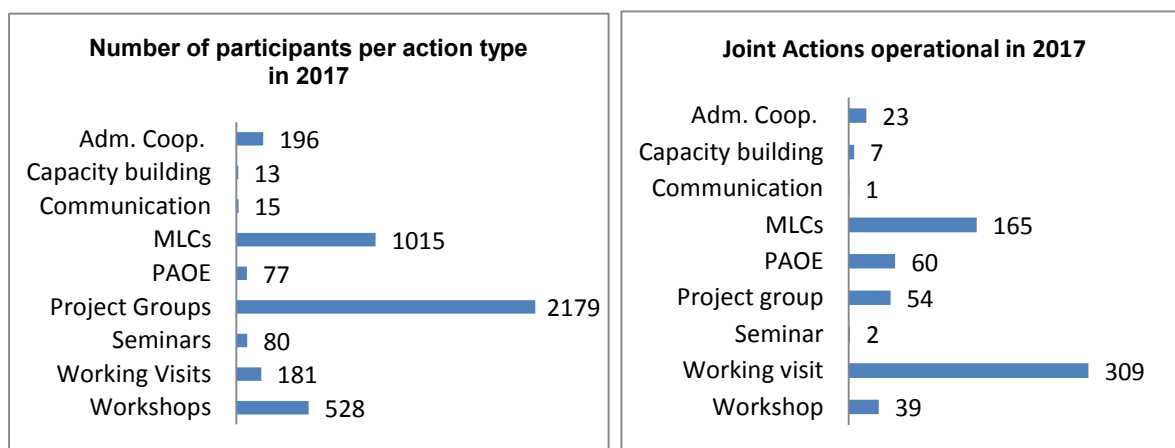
Number of participants per action type in 2017

| Action type | Participants |
|---|---|
| Adm. Coop. | 196 |
| Capacity building | 13 |
| Communication | 15 |
| MLCs | 1015 |
| PAOE | 77 |
| Project Groups | 2179 |
| Seminars | 80 |
| Working Visits | 181 |
| Workshops | 528 |

Joint Actions operational in 2017

| Action type | Joint Actions |
|---|---|
| Adm. Coop. | 23 |
| Capacity building | 7 |
| Communication | 1 |
| MLCs | 165 |
| PAOE | 60 |
| Project group | 54 |
| Seminar | 2 |
| Working visit | 309 |
| Workshop | 39 |